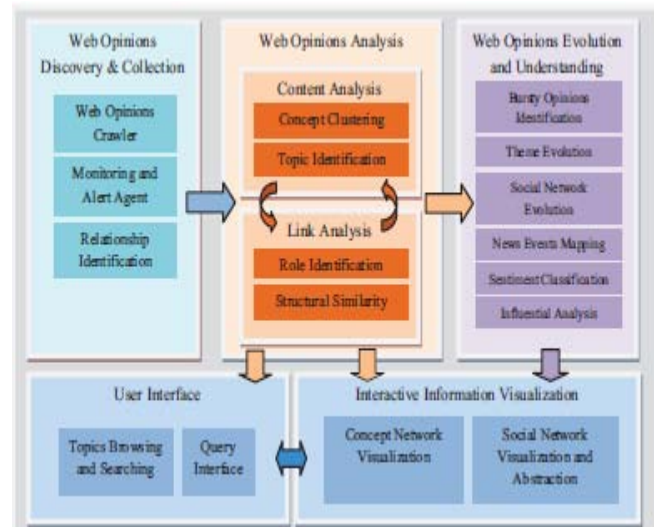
Web Opinions Discovery & Collection

Web Opinions Crawler

Monitoring and Alert Agent

Relationship Identification

Web Opinions Analysis

Content Analysis

Concept Clustering

Topic Identification

Link Analysis

Role Identification

Structural Similarity

Web Opinions Evolution and Understanding

Bursty Opinions Identification

Theme Evolution

Social Network Evolution

News Events Mapping

Sentiment Classification

Influential Analysis

User Interface

Topics Browsing and Searching

Query Interface

Interactive Information Visualization

Concept Network Visualization

Social Network Visualization and Abstraction